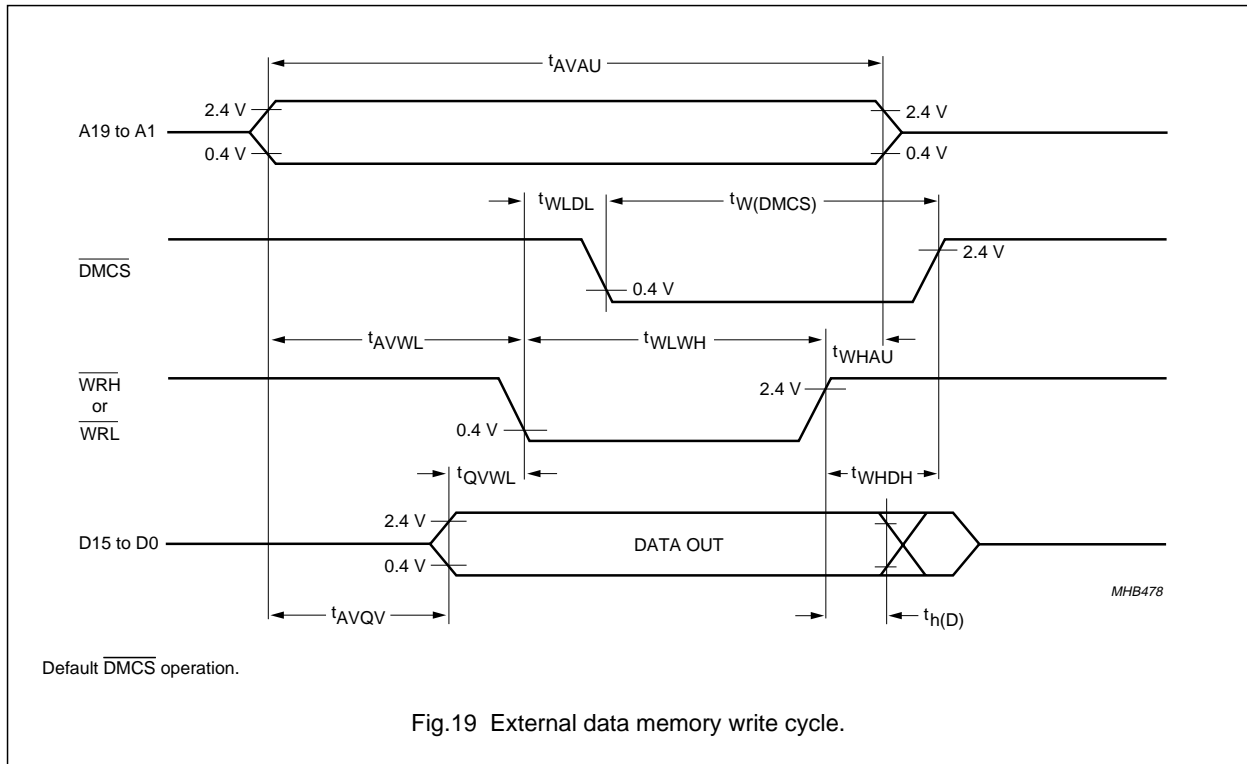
$t_{AVAU}$

A19 to A1

2.4 V

0.4 V

2.4 V

0.4 V

$t_{WLDL}$

$t_{W(DMCS)}$

$\overline{DMCS}$

0.4 V

2.4 V

$t_{AVWL}$

$t_{WLWH}$

$t_{WHAU}$

$\overline{WRH}$
or
$\overline{WRL}$

2.4 V

0.4 V

$t_{QVWL}$

$t_{WHDH}$

D15 to D0

2.4 V

0.4 V

DATA OUT

MHB478

$t_{AVQV}$

$t_{h(D)}$

Default $\overline{DMCS}$ operation.

Fig.19 External data memory write cycle.